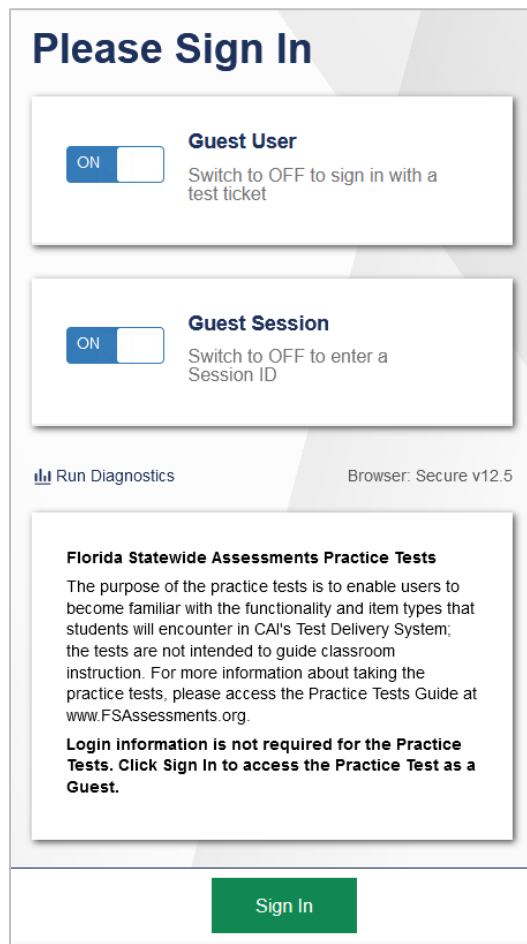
Please Sign In

ON

Guest User

Switch to OFF to sign in with a test ticket

ON

Guest Session

Switch to OFF to enter a Session ID

Run Diagnostics

Browser: Secure v12.5

Florida Statewide Assessments Practice Tests

The purpose of the practice tests is to enable users to become familiar with the functionality and item types that students will encounter in CAI's Test Delivery System; the tests are not intended to guide classroom instruction. For more information about taking the practice tests, please access the Practice Tests Guide at www.FSAssessments.org.

Login information is not required for the Practice Tests. Click Sign In to access the Practice Test as a Guest.

Sign In